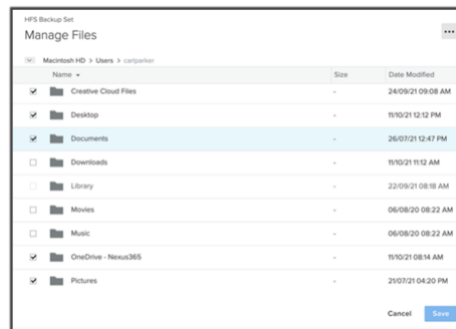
HFS Backup Set

Manage Files

...

Macintosh HD > Users > carlparker

| Name | Size | Date Modified |
|---|---|---|
| Creative Cloud Files | - | 24/09/21 09:08 AM |
| Desktop | - | 11/10/21 12:12 PM |
| Documents | - | 26/07/21 12:47 PM |
| Downloads | - | 11/10/21 11:12 AM |
| Library | - | 22/09/21 08:18 AM |
| Movies | - | 06/08/20 08:22 AM |
| Music | - | 06/08/20 08:22 AM |
| OneDrive - Nexus365 | - | 11/10/21 08:14 AM |
| Pictures | - | 21/07/21 04:20 PM |

Cancel Save